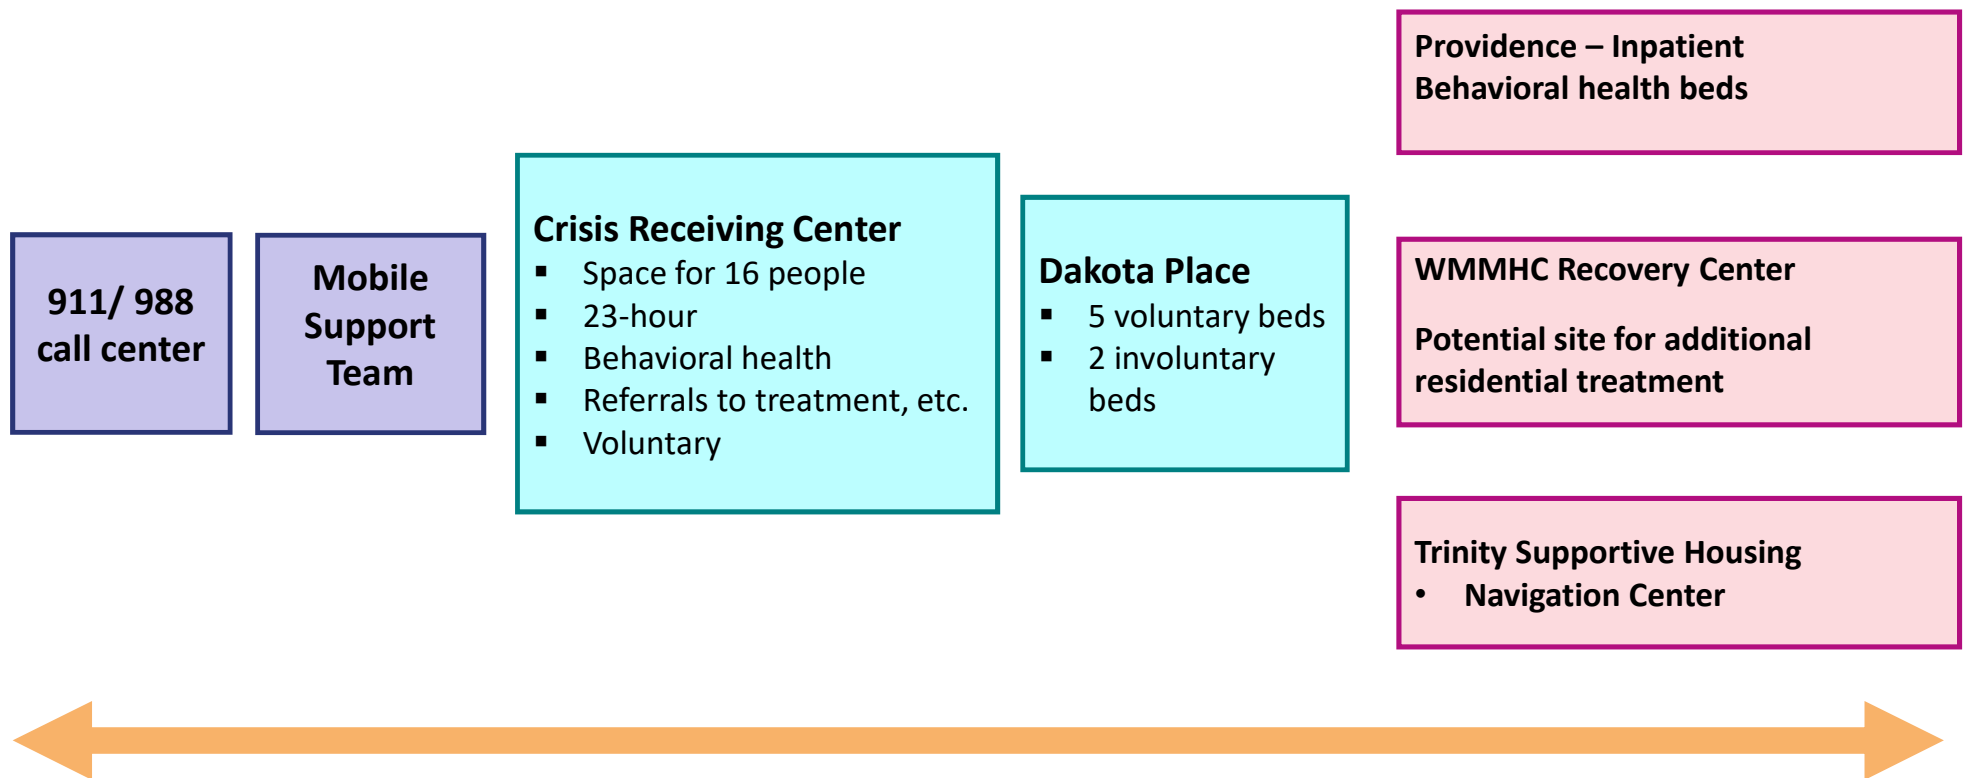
911/ 988 call center

Mobile Support Team

Crisis Receiving Center
- Space for 16 people
- 23-hour
- Behavioral health
- Referrals to treatment, etc.
- Voluntary

Dakota Place
- 5 voluntary beds
- 2 involuntary beds

Providence – Inpatient Behavioral health beds

WMMHC Recovery Center

Potential site for additional residential treatment

Trinity Supportive Housing
- Navigation Center